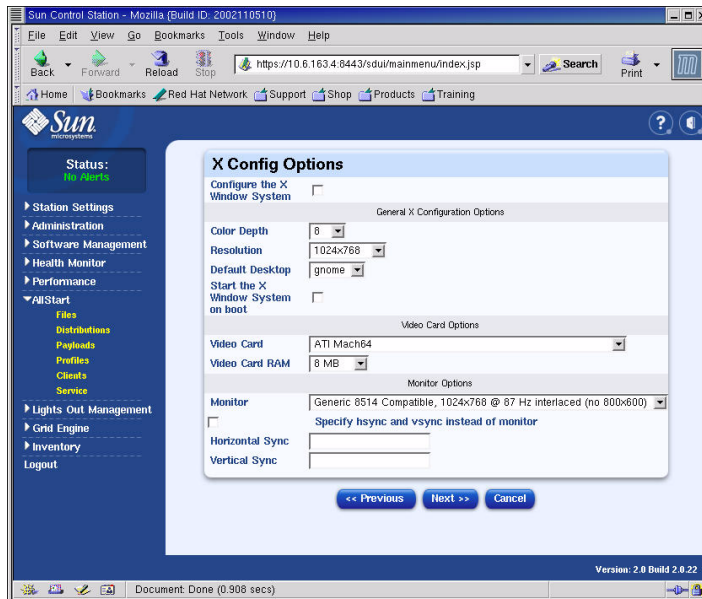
Sun Control Station - Mozilla {Build ID: 2002110510}

File Edit View Go Bookmarks Tools Window Help

Back Forward Reload Stop https://10.6.163.4:8443/sdui/mainmenu/index.jsp Search Print

Home Bookmarks Red Hat Network Support Shop Products Training

Sun microsystems

Status:
No Alerts

Station Settings
Administration
Software Management
Health Monitor
Performance
AllStart
Files
Distributions
Payloads
Profiles
Clients
Service
Lights Out Management
Grid Engine
Inventory
Logout

X Config Options

Configure the X Window System

General X Configuration Options

Color Depth 8
Resolution 1024x768
Default Desktop gnome
Start the X Window System on boot

Video Card Options

Video Card ATI Mach64
Video Card RAM 8 MB

Monitor Options

Monitor Generic 8514 Compatible, 1024x768 @ 87 Hz interlaced (no 800x600)
Specify hsync and vsync instead of monitor
Horizontal Sync
Vertical Sync

<< Previous Next >> Cancel

Version: 2.0 Build 2.0.22

Document: Done (0.908 secs)